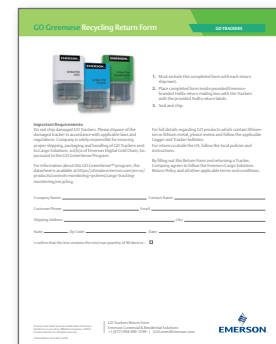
GO Greensense Recycling Return Form

GO TRACKERS

1. Must include this completed form with each return shipment.
2. Place completed form inside provided Emerson-branded FedEx return mailing box with the Trackers with the provided FedEx return labels.
3. Seal and ship.

Important Requirements
Do not ship damaged GO Trackers. Please dispose of the damaged tracker in accordance with applicable laws and regulations. Company is solely responsible for ensuring proper shipping, packaging and handling of GO Trackers and for Cargo Solutions, a d/b/a of Emerson Digital Cold Chain, Inc. pursuant to the GO GreenSense Program.

For information about the GO GreenSense™ program, the datasheet is available at https://climate.emerson.com/en-us/products/controls-monitoring-systems/cargo-tracking-monitoring/recycling.

For full details regarding GO products which contain lithium-ion or lithium metal, please review and follow the applicable Logger and Tracker bulletins.

For returns outside the US, follow the local policies and instructions.

By filling out this Return Form and returning a Tracker, Company agrees to follow the Emerson Cargo Solutions Return Policy and all other applicable terms and conditions.

Company Name: ____ Contact Name: ____

Customer Phone: ____ Email: ____

Shipping Address: ____ City: ____

State: ____ Zip Code: ____ Date: ____

I confirm that this box contains the minimum quantity of 90 devices: ☐

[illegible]

GO Trackers Return Form
Emerson Commercial & Residential Solutions
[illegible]

EMERSON